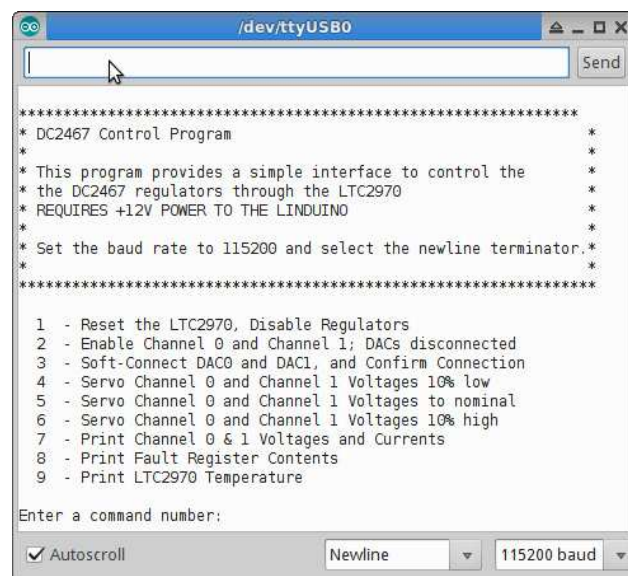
/dev/ttyUSB0

Send

**********************************************************
* DC2467 Control Program *
*
* This program provides a simple interface to control the *
* the DC2467 regulators through the LTC2970 *
* REQUIRES +12V POWER TO THE LINDUINO *
*
* Set the baud rate to 115200 and select the newline terminator.*
*
**********************************************************

1 - Reset the LTC2970, Disable Regulators
2 - Enable Channel 0 and Channel 1; DACs disconnected
3 - Soft-Connect DAC0 and DAC1, and Confirm Connection
4 - Servo Channel 0 and Channel 1 Voltages 10% low
5 - Servo Channel 0 and Channel 1 Voltages to nominal
6 - Servo Channel 0 and Channel 1 Voltages 10% high
7 - Print Channel 0 & 1 Voltages and Currents
8 - Print Fault Register Contents
9 - Print LTC2970 Temperature

Enter a command number:

Autoscroll

Newline

115200 baud